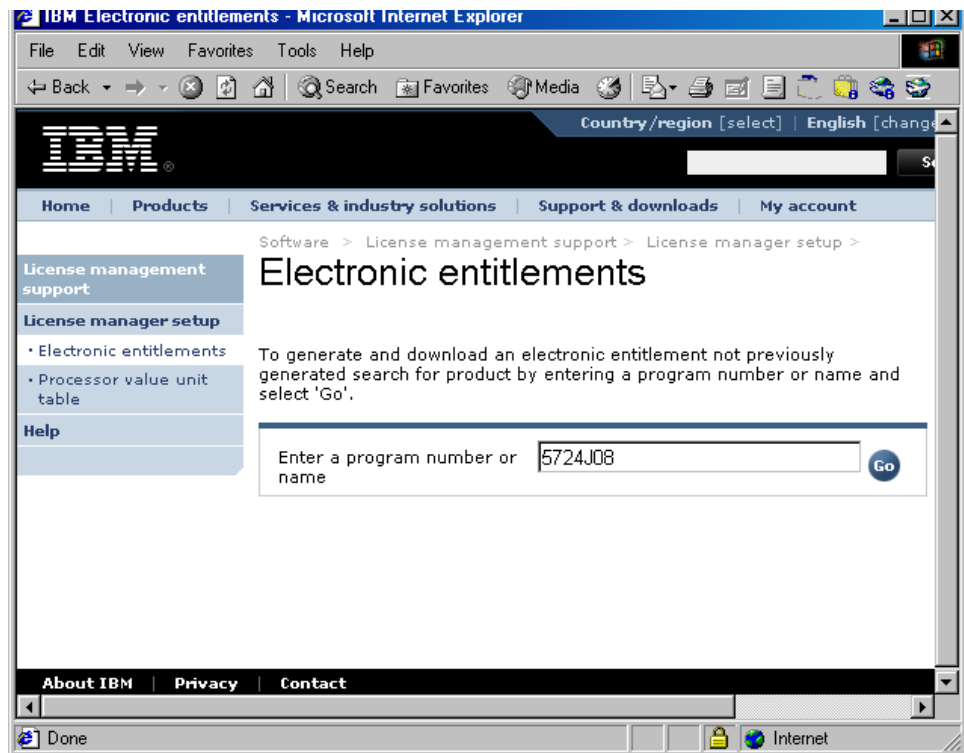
IBM Electronic entitlements - Microsoft Internet Explorer

File Edit View Favorites Tools Help

Back Search Favorites Media

IBM

Country/region [select] | English [change

Se

Home | Products | Services & industry solutions | Support & downloads | My account

Software > License management support > License manager setup >

Electronic entitlements

License management support

License manager setup

· Electronic entitlements

· Processor value unit table

Help

To generate and download an electronic entitlement not previously generated search for product by entering a program number or name and select 'Go'.

Enter a program number or name

5724J08

Go

About IBM | Privacy | Contact

Done

Internet